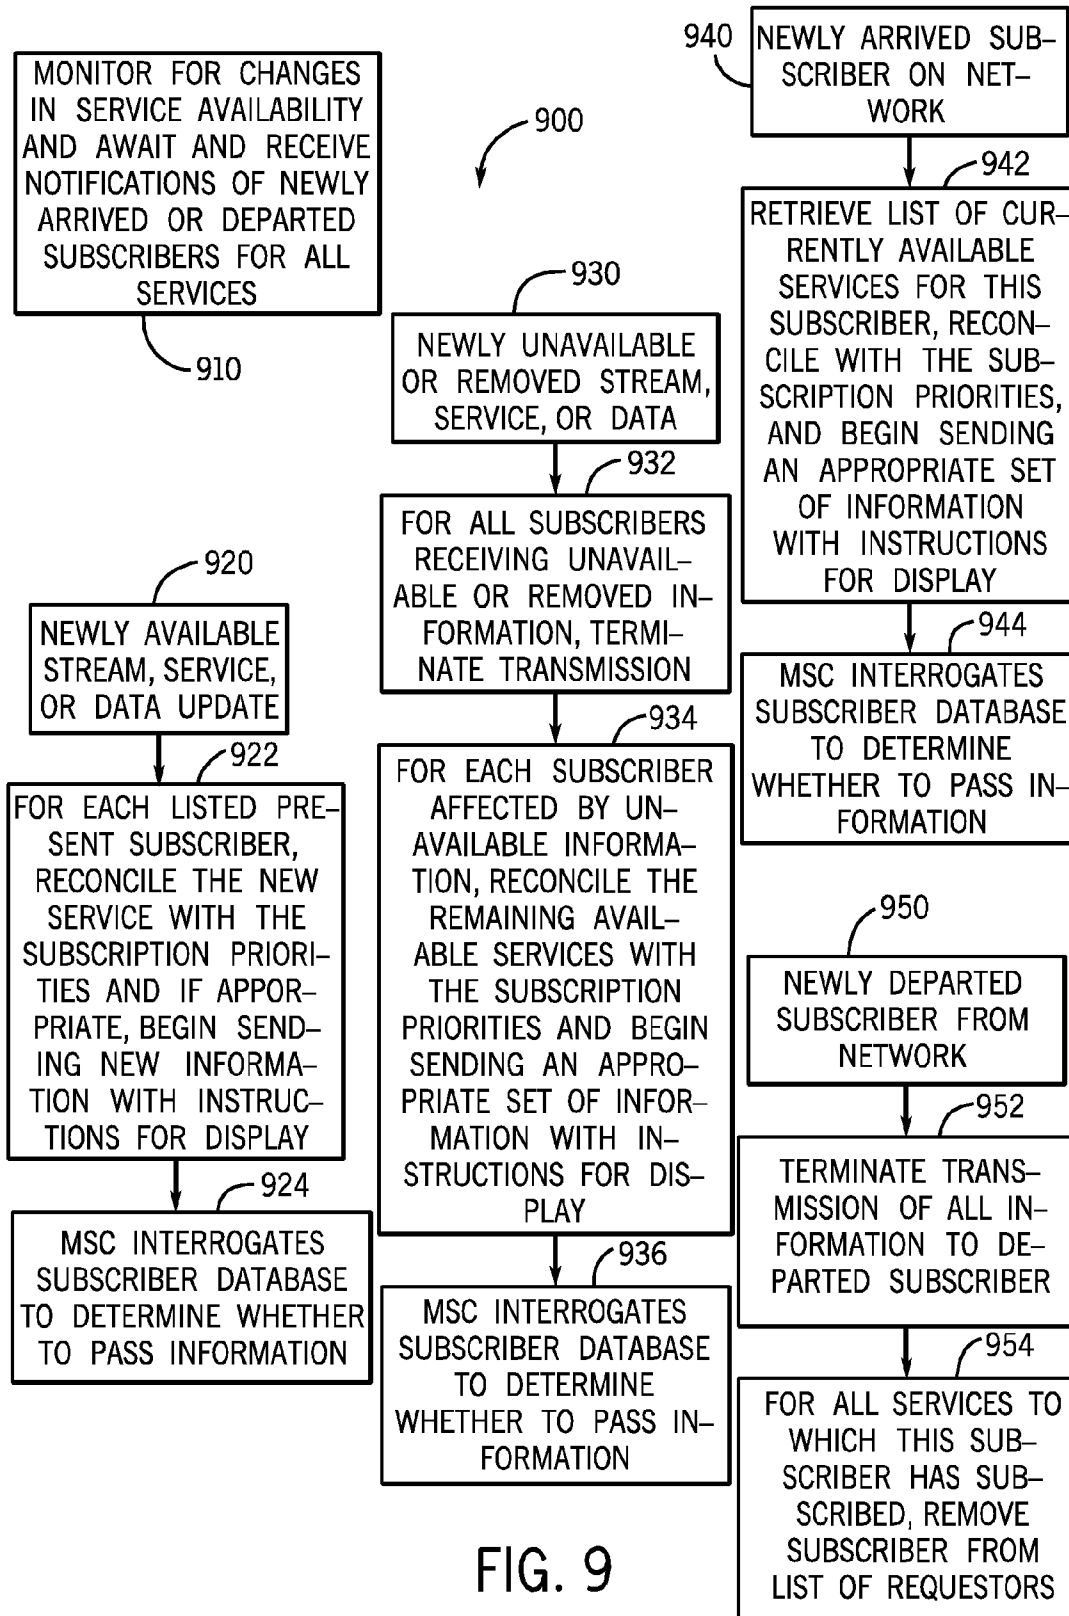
MONITOR FOR CHANGES IN SERVICE AVAILABILITY AND AWAIT AND RECEIVE NOTIFICATIONS OF NEWLY ARRIVED OR DEPARTED SUBSCRIBERS FOR ALL SERVICES

910

900

920

NEWLY AVAILABLE STREAM, SERVICE, OR DATA UPDATE

922

FOR EACH LISTED PRESENT SUBSCRIBER, RECONCILE THE NEW SERVICE WITH THE SUBSCRIPTION PRIORITIES AND IF APPORPRIATE, BEGIN SENDING NEW INFORMATION WITH INSTRUCTIONS FOR DISPLAY

924

MSC INTERROGATES SUBSCRIBER DATABASE TO DETERMINE WHETHER TO PASS INFORMATION

930

NEWLY UNAVAILABLE OR REMOVED STREAM, SERVICE, OR DATA

932

FOR ALL SUBSCRIBERS RECEIVING UNAVAILABLE OR REMOVED INFORMATION, TERMINATE TRANSMISSION

934

FOR EACH SUBSCRIBER AFFECTED BY UNAVAILABLE INFORMATION, RECONCILE THE REMAINING AVAILABLE SERVICES WITH THE SUBSCRIPTION PRIORITIES AND BEGIN SENDING AN APPROPRIATE SET OF INFORMATION WITH INSTRUCTIONS FOR DISPLAY

936

MSC INTERROGATES SUBSCRIBER DATABASE TO DETERMINE WHETHER TO PASS INFORMATION

FIG. 9

940

NEWLY ARRIVED SUBSCRIBER ON NETWORK

942

RETRIEVE LIST OF CURRENTLY AVAILABLE SERVICES FOR THIS SUBSCRIBER, RECONCILE WITH THE SUBSCRIPTION PRIORITIES, AND BEGIN SENDING AN APPROPRIATE SET OF INFORMATION WITH INSTRUCTIONS FOR DISPLAY

944

MSC INTERROGATES SUBSCRIBER DATABASE TO DETERMINE WHETHER TO PASS INFORMATION

950

NEWLY DEPARTED SUBSCRIBER FROM NETWORK

952

TERMINATE TRANSMISSION OF ALL INFORMATION TO DEPARTED SUBSCRIBER

954

FOR ALL SERVICES TO WHICH THIS SUBSCRIBER HAS SUBSCRIBED, REMOVE SUBSCRIBER FROM LIST OF REQUESTORS